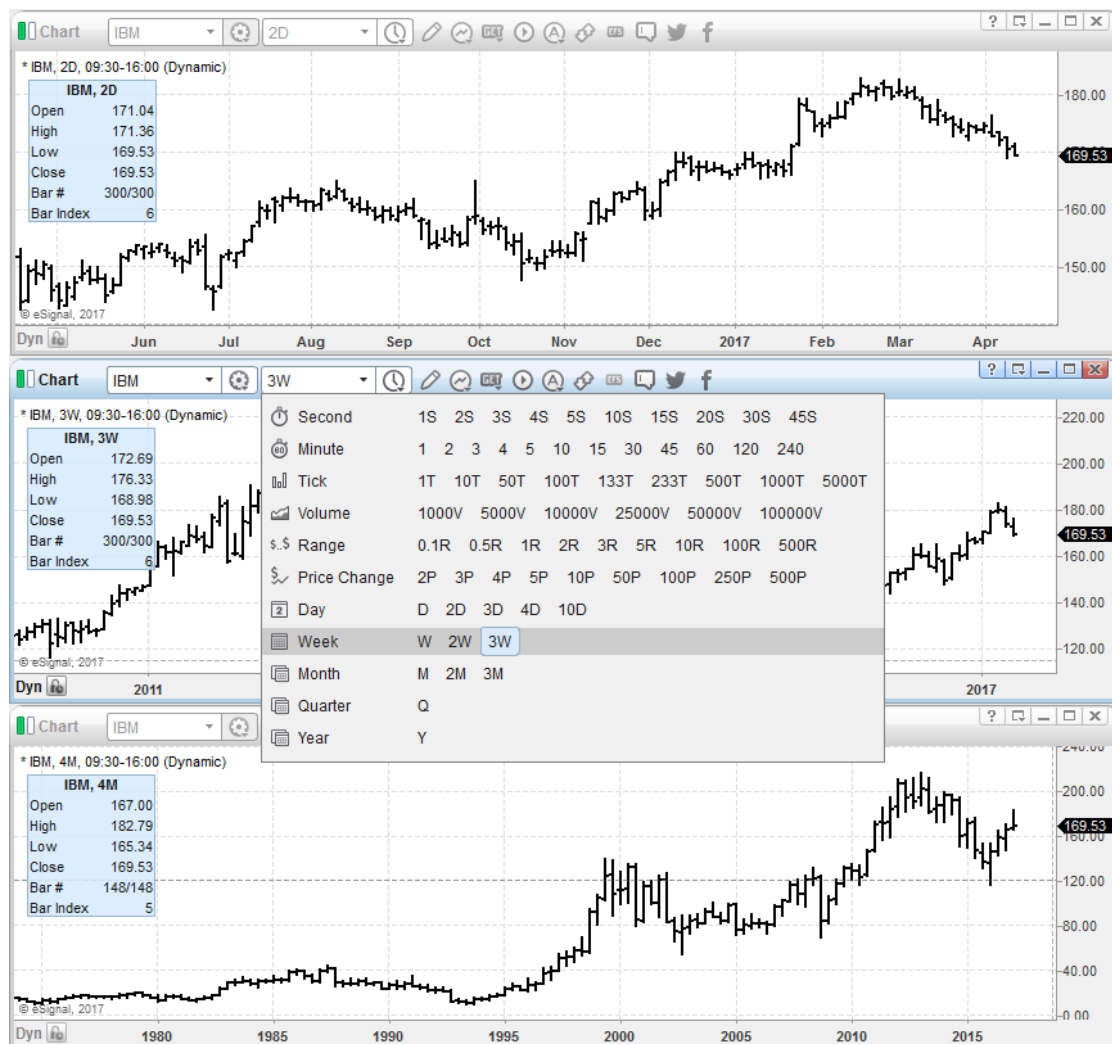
Chart IBM 2D

* IBM, 2D, 09:30-16:00 (Dynamic)

| IBM, 2D | |
|---|---|
| Open | 171.04 |
| High | 171.36 |
| Low | 169.53 |
| Close | 169.53 |
| Bar # | 300/300 |
| Bar Index | 6 |

180.00
169.53
160.00
150.00

© eSignal, 2017

Dyn

Jun Jul Aug Sep Oct Nov Dec 2017 Feb Mar Apr

Chart IBM 3W

* IBM, 3W, 09:30-16:00 (Dynamic)

| IBM, 3W | |
|---|---|
| Open | 172.69 |
| High | 176.33 |
| Low | 168.98 |
| Close | 169.53 |
| Bar # | 300/300 |
| Bar Index | 6 |

Second 1S 2S 3S 4S 5S 10S 15S 20S 30S 45S
Minute 1 2 3 4 5 10 15 30 45 60 120 240
Tick 1T 10T 50T 100T 133T 233T 500T 1000T 5000T
Volume 1000V 5000V 10000V 25000V 50000V 100000V
Range 0.1R 0.5R 1R 2R 3R 5R 10R 100R 500R
Price Change 2P 3P 4P 5P 10P 50P 100P 250P 500P
Day D 2D 3D 4D 10D
Week W 2W 3W
Month M 2M 3M
Quarter Q
Year Y

220.00
200.00
180.00
169.53
160.00
140.00
120.00

© eSignal, 2017

Dyn

2011 2017

Chart IBM

* IBM, 4M, 09:30-16:00 (Dynamic)

| IBM, 4M | |
|---|---|
| Open | 167.00 |
| High | 182.79 |
| Low | 165.34 |
| Close | 169.53 |
| Bar # | 148/148 |
| Bar Index | 5 |

240.00
200.00
169.53
120.00
80.00
40.00
0.00

© eSignal, 2017

Dyn

1980 1985 1990 1995 2000 2005 2010 2015